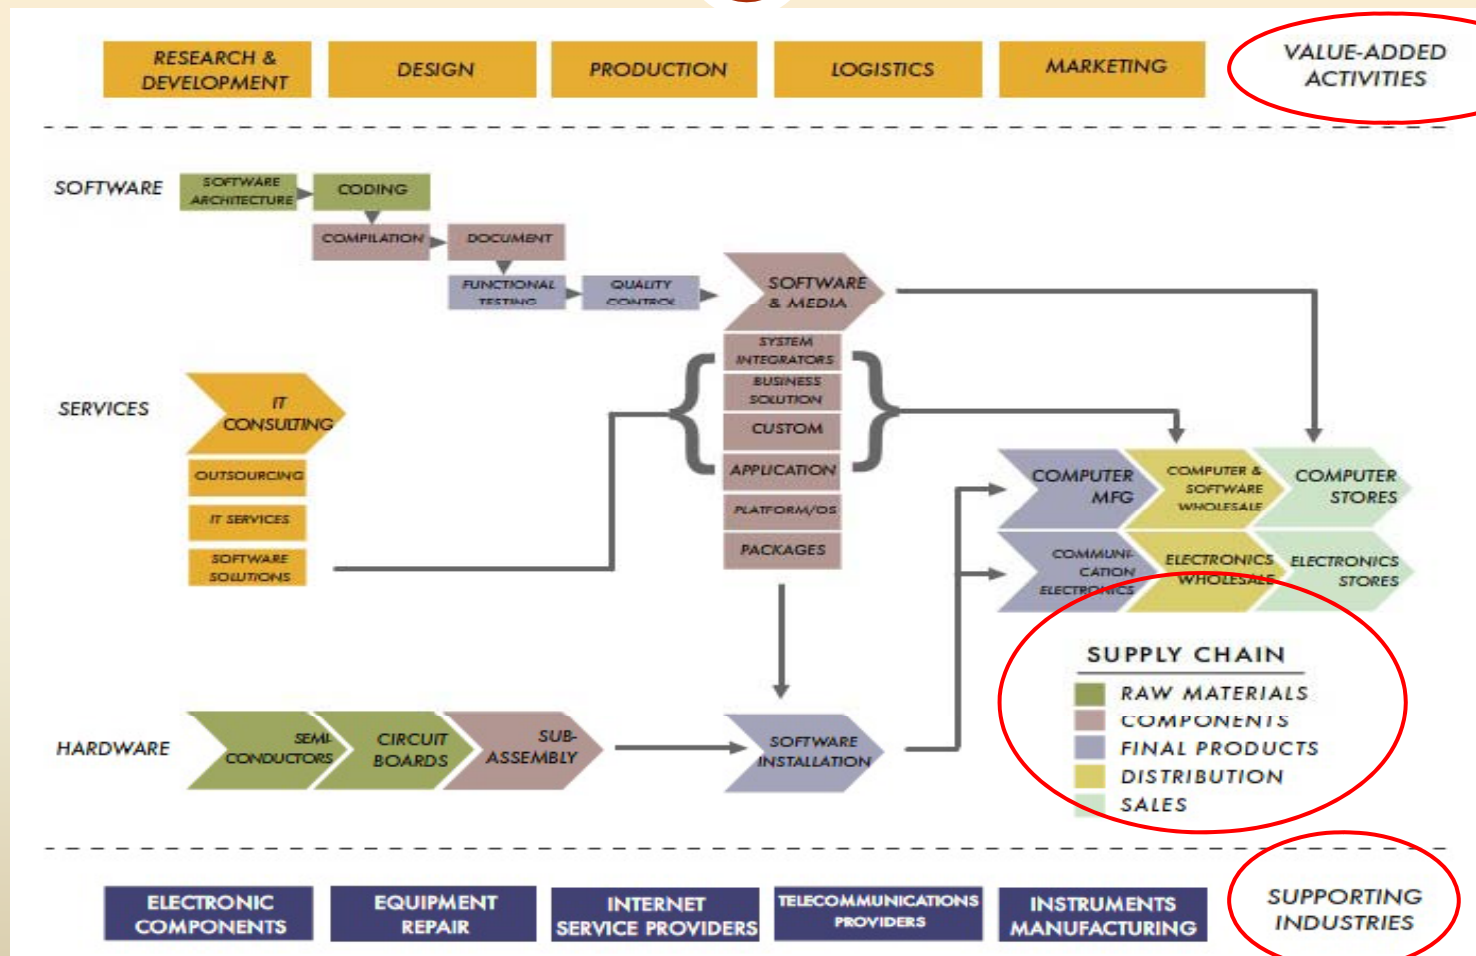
RESEARCH & DEVELOPMENT

DESIGN

PRODUCTION

LOGISTICS

MARKETING

VALUE-ADDED ACTIVITIES

SOFTWARE

SOFTWARE ARCHITECTURE

CODING

COMPILATION

DOCUMENT

FUNCTIONAL TESTING

QUALITY CONTROL

SOFTWARE & MEDIA

SYSTEM INTEGRATORS

BUSINESS SOLUTION

CUSTOM

APPLICATION

PLATFORM/OS

PACKAGES

SERVICES

IT CONSULTING

OUTSOURCING

IT SERVICES

SOFTWARE SOLUTIONS

COMPUTER MFG

COMPUTER & SOFTWARE WHOLESALE

COMPUTER STORES

COMMUNICATION ELECTRONICS

ELECTRONICS WHOLESALE

ELECTRONICS STORES

SUPPLY CHAIN

RAW MATERIALS

COMPONENTS

FINAL PRODUCTS

DISTRIBUTION

SALES

HARDWARE

SEMI-CONDUCTORS

CIRCUIT BOARDS

SUB-ASSEMBLY

SOFTWARE INSTALLATION

ELECTRONIC COMPONENTS

EQUIPMENT REPAIR

INTERNET SERVICE PROVIDERS

TELECOMMUNICATIONS PROVIDERS

INSTRUMENTS MANUFACTURING

SUPPORTING INDUSTRIES